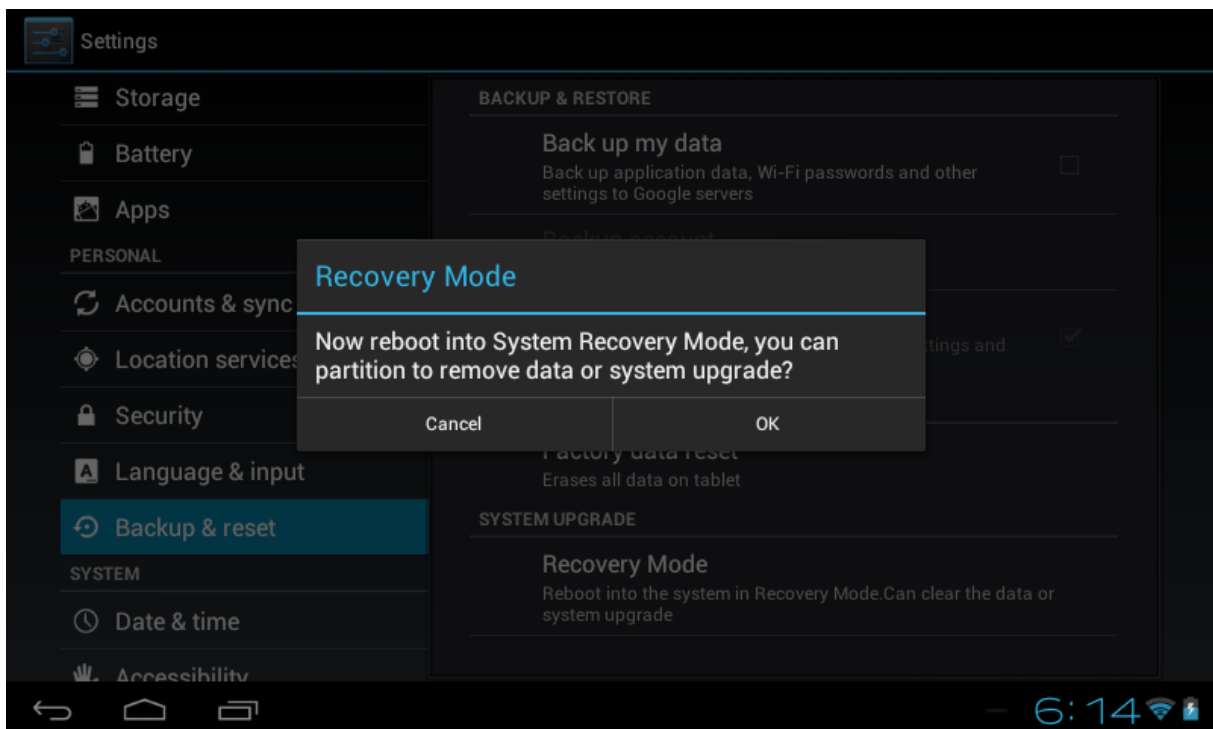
Settings

Storage
Battery
Apps
PERSONAL
Accounts & sync
Location services
Security
Language & input
Backup & reset
SYSTEM
Date & time
Accessibility

BACKUP & RESTORE
Back up my data
Back up application data, Wi-Fi passwords and other settings to Google servers
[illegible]
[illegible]ttings and
Factory data reset
Erases all data on tablet
SYSTEM UPGRADE
Recovery Mode
Reboot into the system in Recovery Mode.Can clear the data or system upgrade

Recovery Mode
Now reboot into System Recovery Mode, you can partition to remove data or system upgrade?
Cancel
OK

6:14